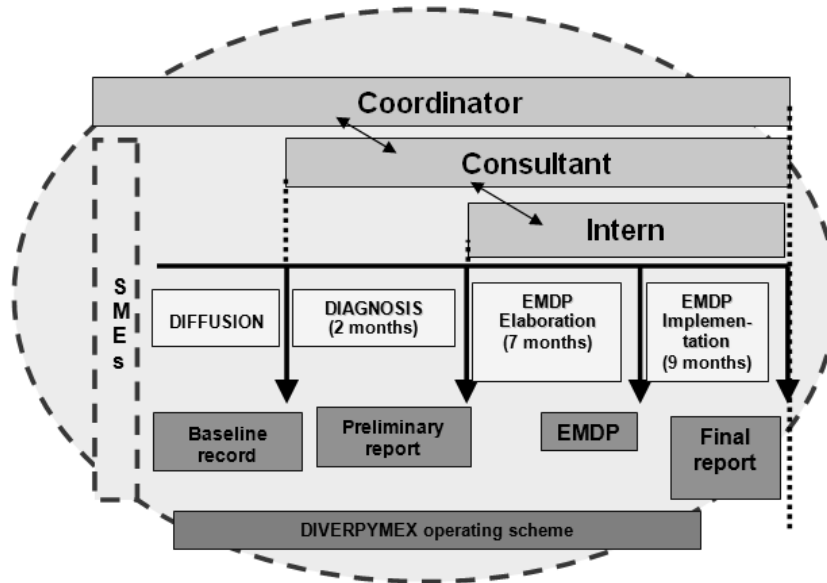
Coordinator

Consultant

Intern

SMEs

DIFFUSION

DIAGNOSIS (2 months)

EMDP Elaboration (7 months)

EMDP Implementation (9 months)

Baseline record

Preliminary report

EMDP

Final report

DIVERPYMEX operating scheme